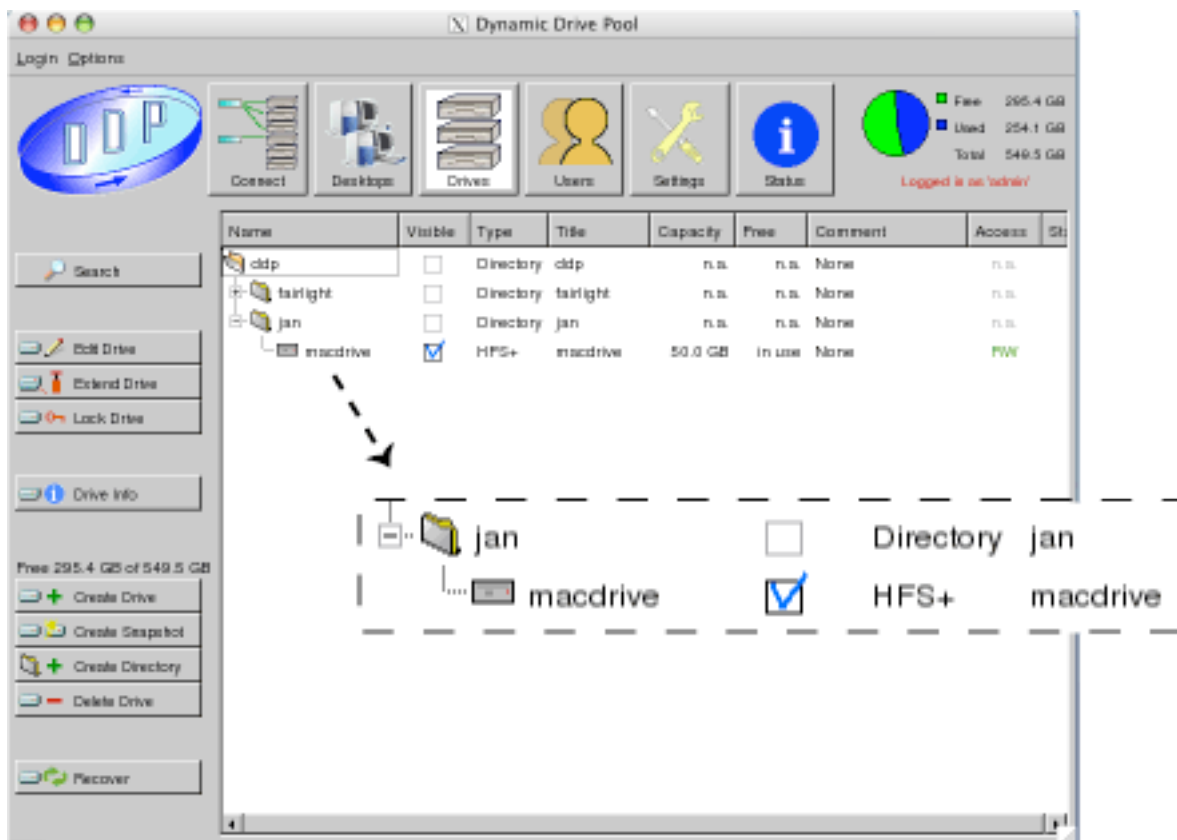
Dynamic Drive Pool

Login Options

DDP

Connect Desktops Drives Users Settings Status

Free 295.4 GB
Used 254.1 GB
Total 549.5 GB
Logged in as 'admin'

Search

Edit Drive
Extend Drive
Lock Drive

Drive Info

Free 295.4 GB of 549.5 GB
Create Drive
Create Snapshot
Create Directory
Delete Drive

Recover

| Name | Visible | Type | Title | Capacity | Free | Comment | Access | St |
|---|---|---|---|---|---|---|---|---|
| ddp | | Directory | ddp | n.a. | n.a. | None | n.a. | |
| fairlight | | Directory | fairlight | n.a. | n.a. | None | n.a. | |
| jan | | Directory | jan | n.a. | n.a. | None | n.a. | |
| macdrive | | HFS+ | macdrive | 50.0 GB | in use | None | RW | |

jan Directory jan
macdrive HFS+ macdrive